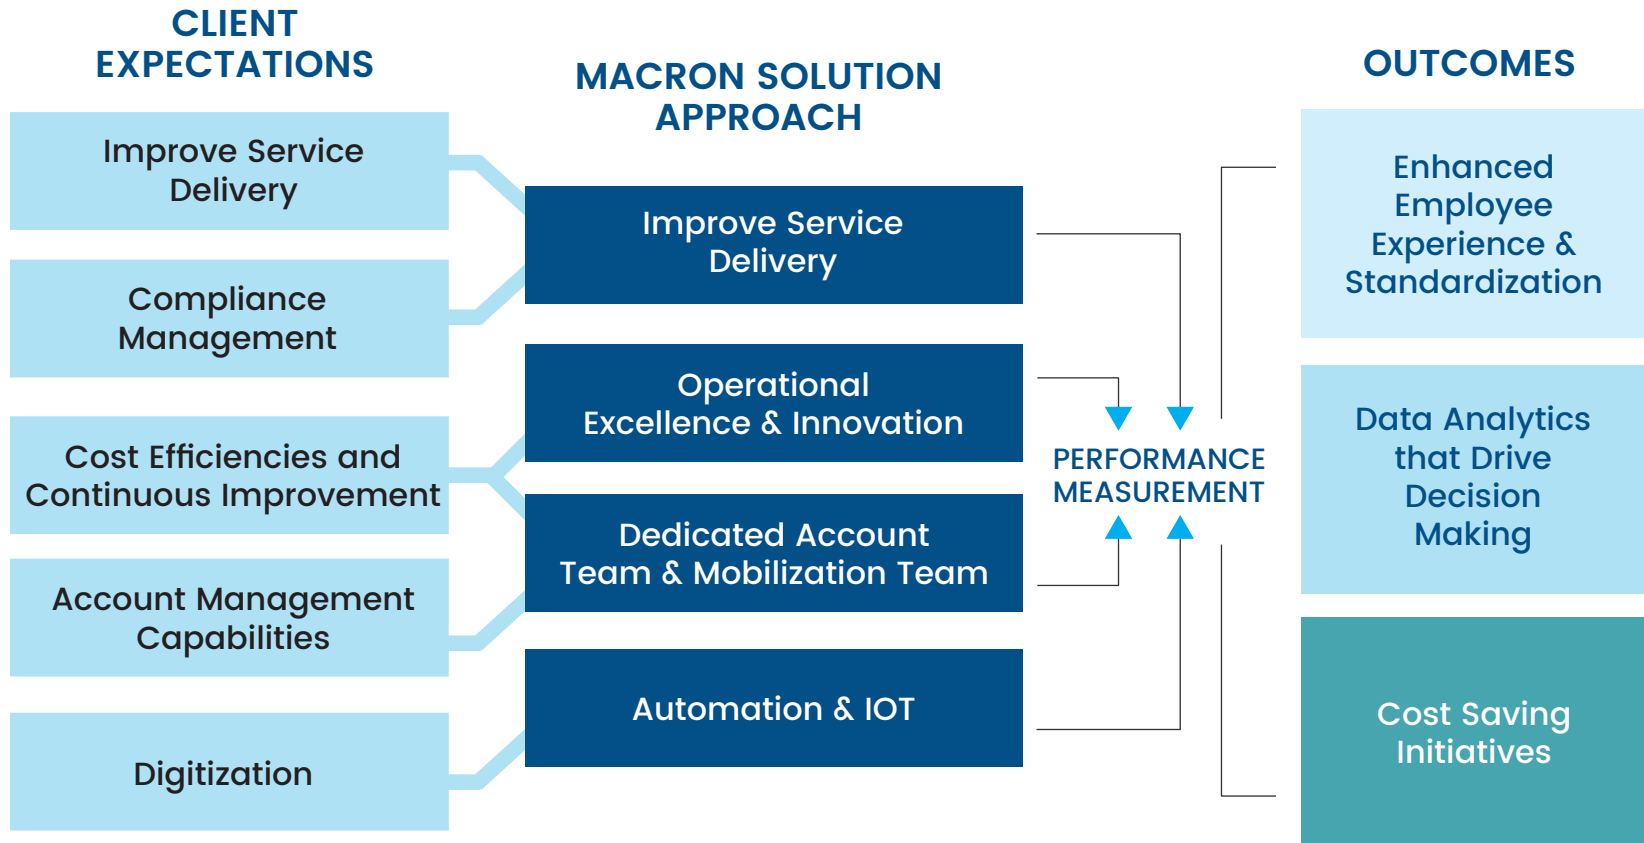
CLIENT EXPECTATIONS

Improve Service Delivery

Compliance Management

Cost Efficiencies and Continuous Improvement

Account Management Capabilities

Digitization

MACRON SOLUTION APPROACH

Improve Service Delivery

Operational Excellence & Innovation

Dedicated Account Team & Mobilization Team

Automation & IOT

PERFORMANCE MEASUREMENT

OUTCOMES

Enhanced Employee Experience & Standardization

Data Analytics that Drive Decision Making

Cost Saving Initiatives